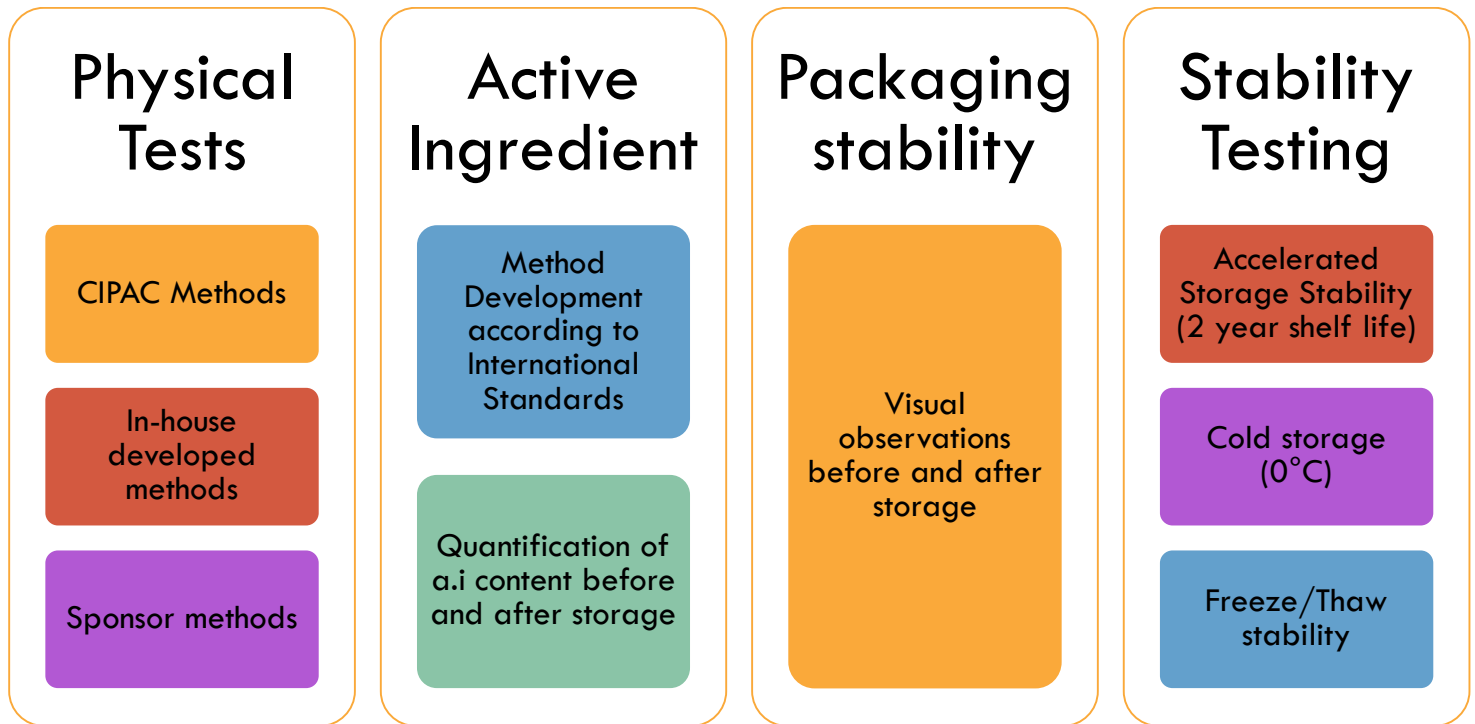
Physical Tests

CIPAC Methods

In-house developed methods

Sponsor methods

Active Ingredient

Method Development according to International Standards

Quantification of a.i content before and after storage

Packaging stability

Visual observations before and after storage

Stability Testing

Accelerated Storage Stability (2 year shelf life)

Cold storage (0°C)

Freeze/Thaw stability